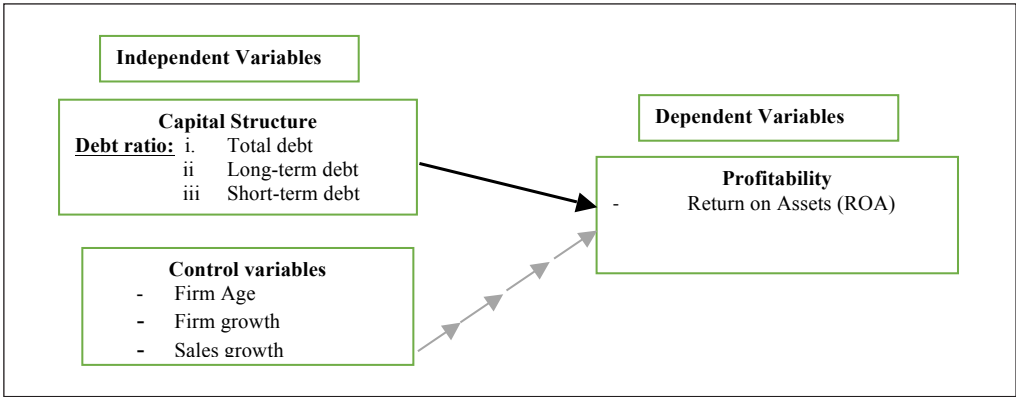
Independent Variables

Capital Structure
Debt ratio: i. Total debt
ii Long-term debt
iii Short-term debt

Dependent Variables

Profitability
- Return on Assets (ROA)

Control variables
- Firm Age
- Firm growth
- Sales growth